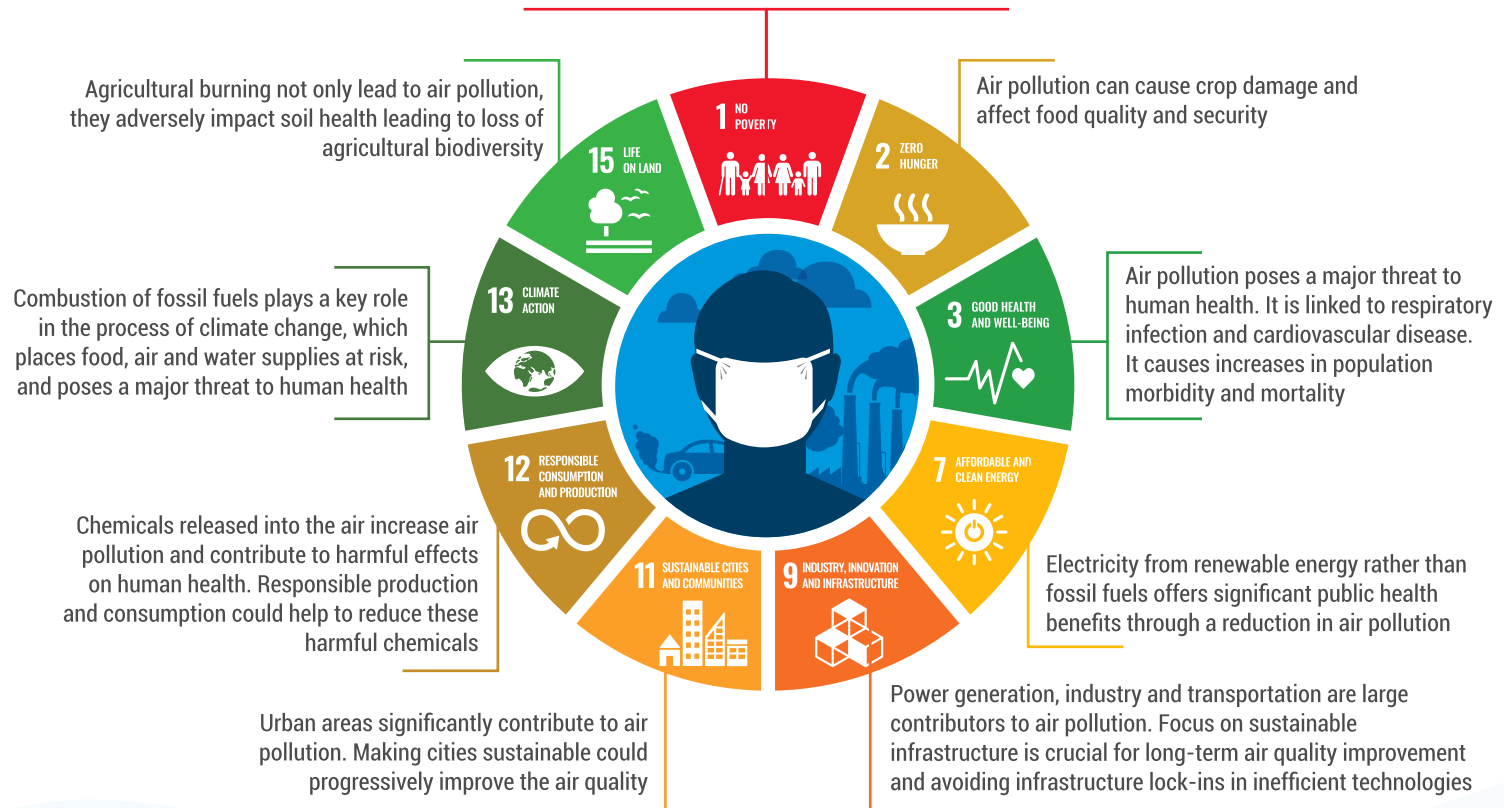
Agricultural burning not only lead to air pollution, they adversely impact soil health leading to loss of agricultural biodiversity

1 NO POVERTY

Air pollution can cause crop damage and affect food quality and security

15 LIFE ON LAND

2 ZERO HUNGER

Combustion of fossil fuels plays a key role in the process of climate change, which places food, air and water supplies at risk, and poses a major threat to human health

13 CLIMATE ACTION

Air pollution poses a major threat to human health. It is linked to respiratory infection and cardiovascular disease. It causes increases in population morbidity and mortality

3 GOOD HEALTH AND WELL-BEING

12 RESPONSIBLE CONSUMPTION AND PRODUCTION

7 AFFORDABLE AND CLEAN ENERGY

Chemicals released into the air increase air pollution and contribute to harmful effects on human health. Responsible production and consumption could help to reduce these harmful chemicals

11 SUSTAINABLE CITIES AND COMMUNITIES

9 INDUSTRY, INNOVATION AND INFRASTRUCTURE

Electricity from renewable energy rather than fossil fuels offers significant public health benefits through a reduction in air pollution

Power generation, industry and transportation are large contributors to air pollution. Focus on sustainable infrastructure is crucial for long-term air quality improvement and avoiding infrastructure lock-ins in inefficient technologies

Urban areas significantly contribute to air pollution. Making cities sustainable could progressively improve the air quality